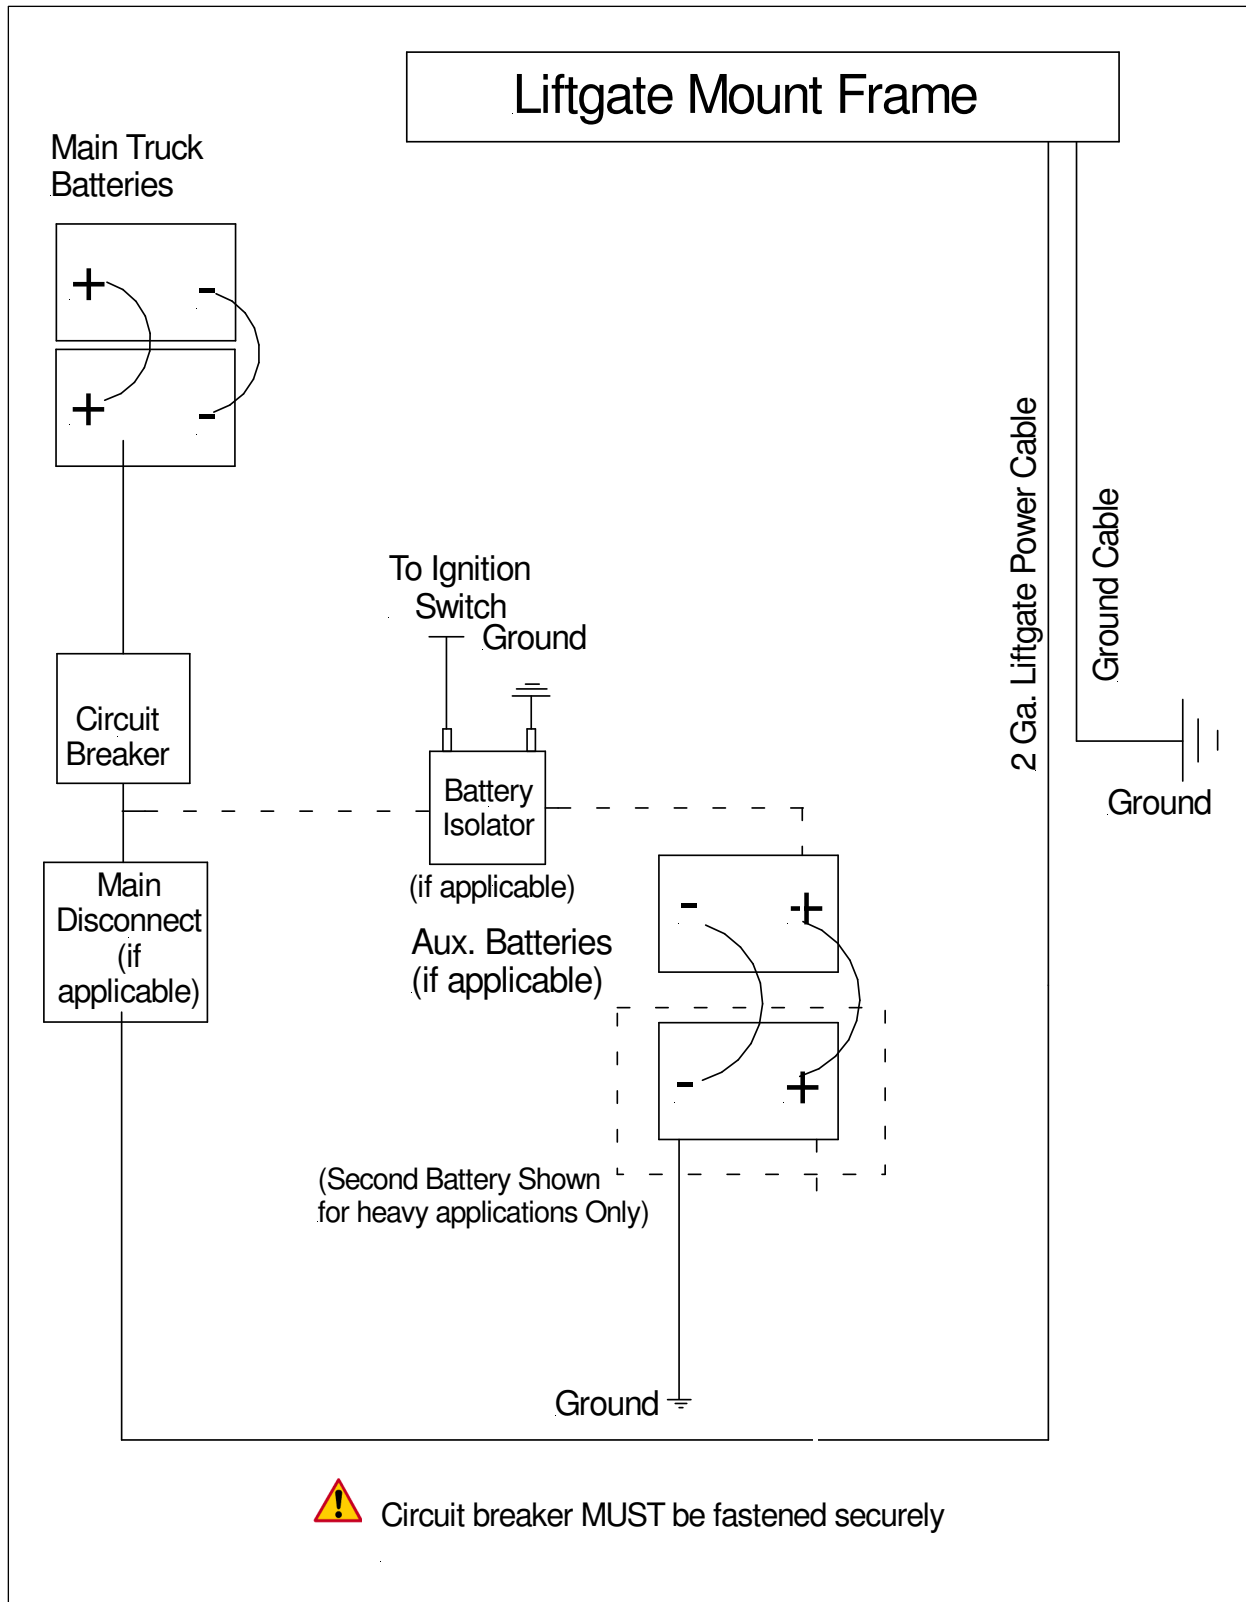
Liftgate Mount Frame

Main Truck Batteries

+ -

+ -

2 Ga. Liftgate Power Cable

Ground Cable

Ground

To Ignition Switch

Ground

Circuit Breaker

Battery Isolator

(if applicable)

Main Disconnect (if applicable)

Aux. Batteries (if applicable)

- +

- +

(Second Battery Shown for heavy applications Only)

Ground

Circuit breaker MUST be fastened securely